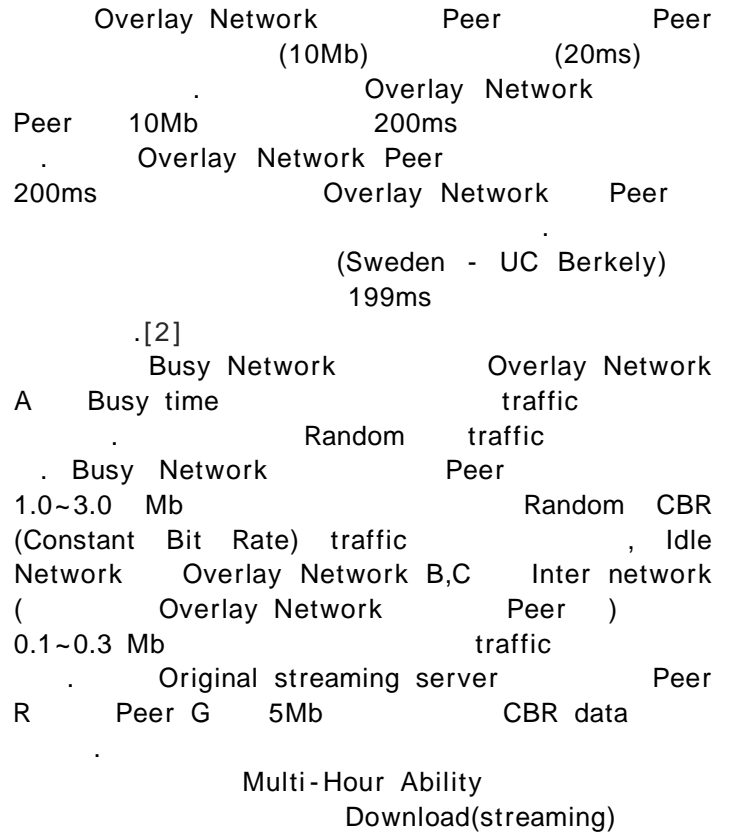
Overlay Network Peer Peer (10Mb) (20ms) . Overlay Network Peer 10Mb 200ms . Overlay Network Peer 200ms Overlay Network Peer . (Sweden - UC Berkely) 199ms .[2]

Busy Network Overlay Network A Busy time traffic . Random traffic . Busy Network Peer 1.0~3.0 Mb Random CBR (Constant Bit Rate) traffic , Idle Network Overlay Network B,C Inter network ( Overlay Network Peer ) 0.1~0.3 Mb traffic . Original streaming server Peer R Peer G 5Mb CBR data .

Multi-Hour Ability Download(streaming)